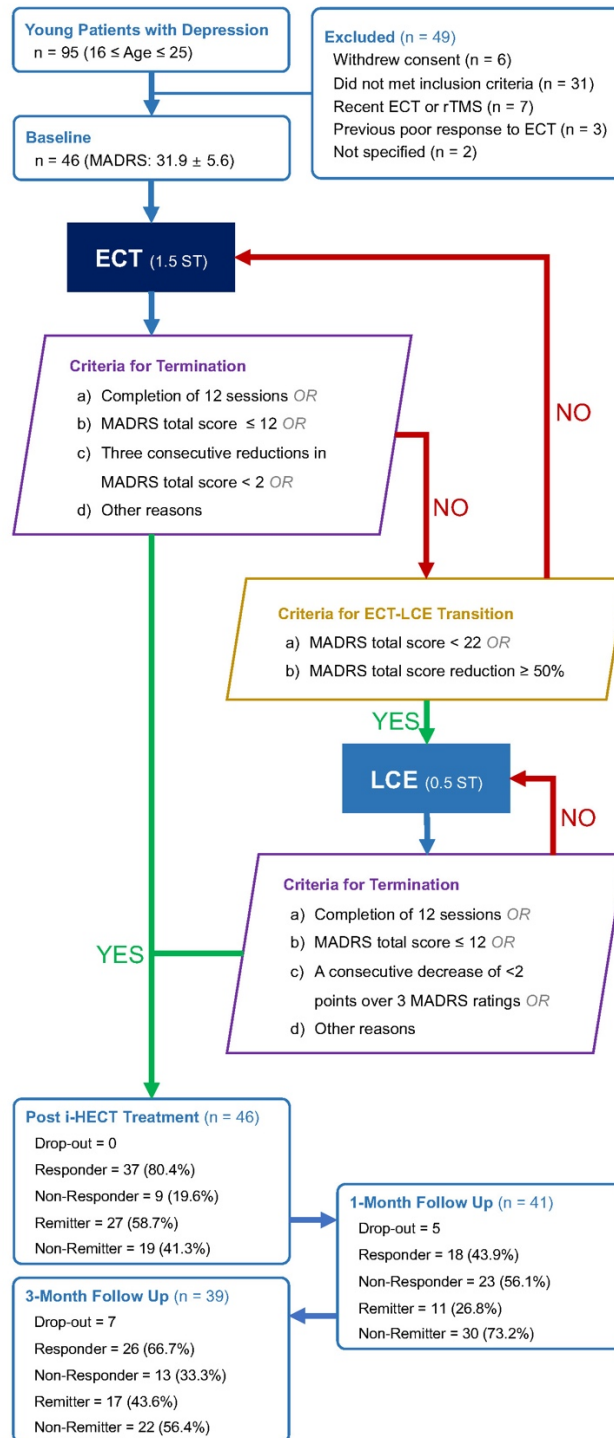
Young Patients with Depression
n = 95 (16 ≤ Age ≤ 25)

Excluded (n = 49)
Withdrew consent (n = 6)
Did not met inclusion criteria (n = 31)
Recent ECT or rTMS (n = 7)
Previous poor response to ECT (n = 3)
Not specified (n = 2)

Baseline
n = 46 (MADRS: 31.9 ± 5.6)

ECT (1.5 ST)

NO

Criteria for Termination
a) Completion of 12 sessions OR
b) MADRS total score ≤ 12 OR
c) Three consecutive reductions in MADRS total score < 2 OR
d) Other reasons

NO

Criteria for ECT-LCE Transition
a) MADRS total score < 22 OR
b) MADRS total score reduction ≥ 50%

YES

LCE (0.5 ST)

NO

YES

Criteria for Termination
a) Completion of 12 sessions OR
b) MADRS total score ≤ 12 OR
c) A consecutive decrease of <2 points over 3 MADRS ratings OR
d) Other reasons

Post i-HECT Treatment (n = 46)
Drop-out = 0
Responder = 37 (80.4%)
Non-Responder = 9 (19.6%)
Remitter = 27 (58.7%)
Non-Remitter = 19 (41.3%)

1-Month Follow Up (n = 41)
Drop-out = 5
Responder = 18 (43.9%)
Non-Responder = 23 (56.1%)
Remitter = 11 (26.8%)
Non-Remitter = 30 (73.2%)

3-Month Follow Up (n = 39)
Drop-out = 7
Responder = 26 (66.7%)
Non-Responder = 13 (33.3%)
Remitter = 17 (43.6%)
Non-Remitter = 22 (56.4%)